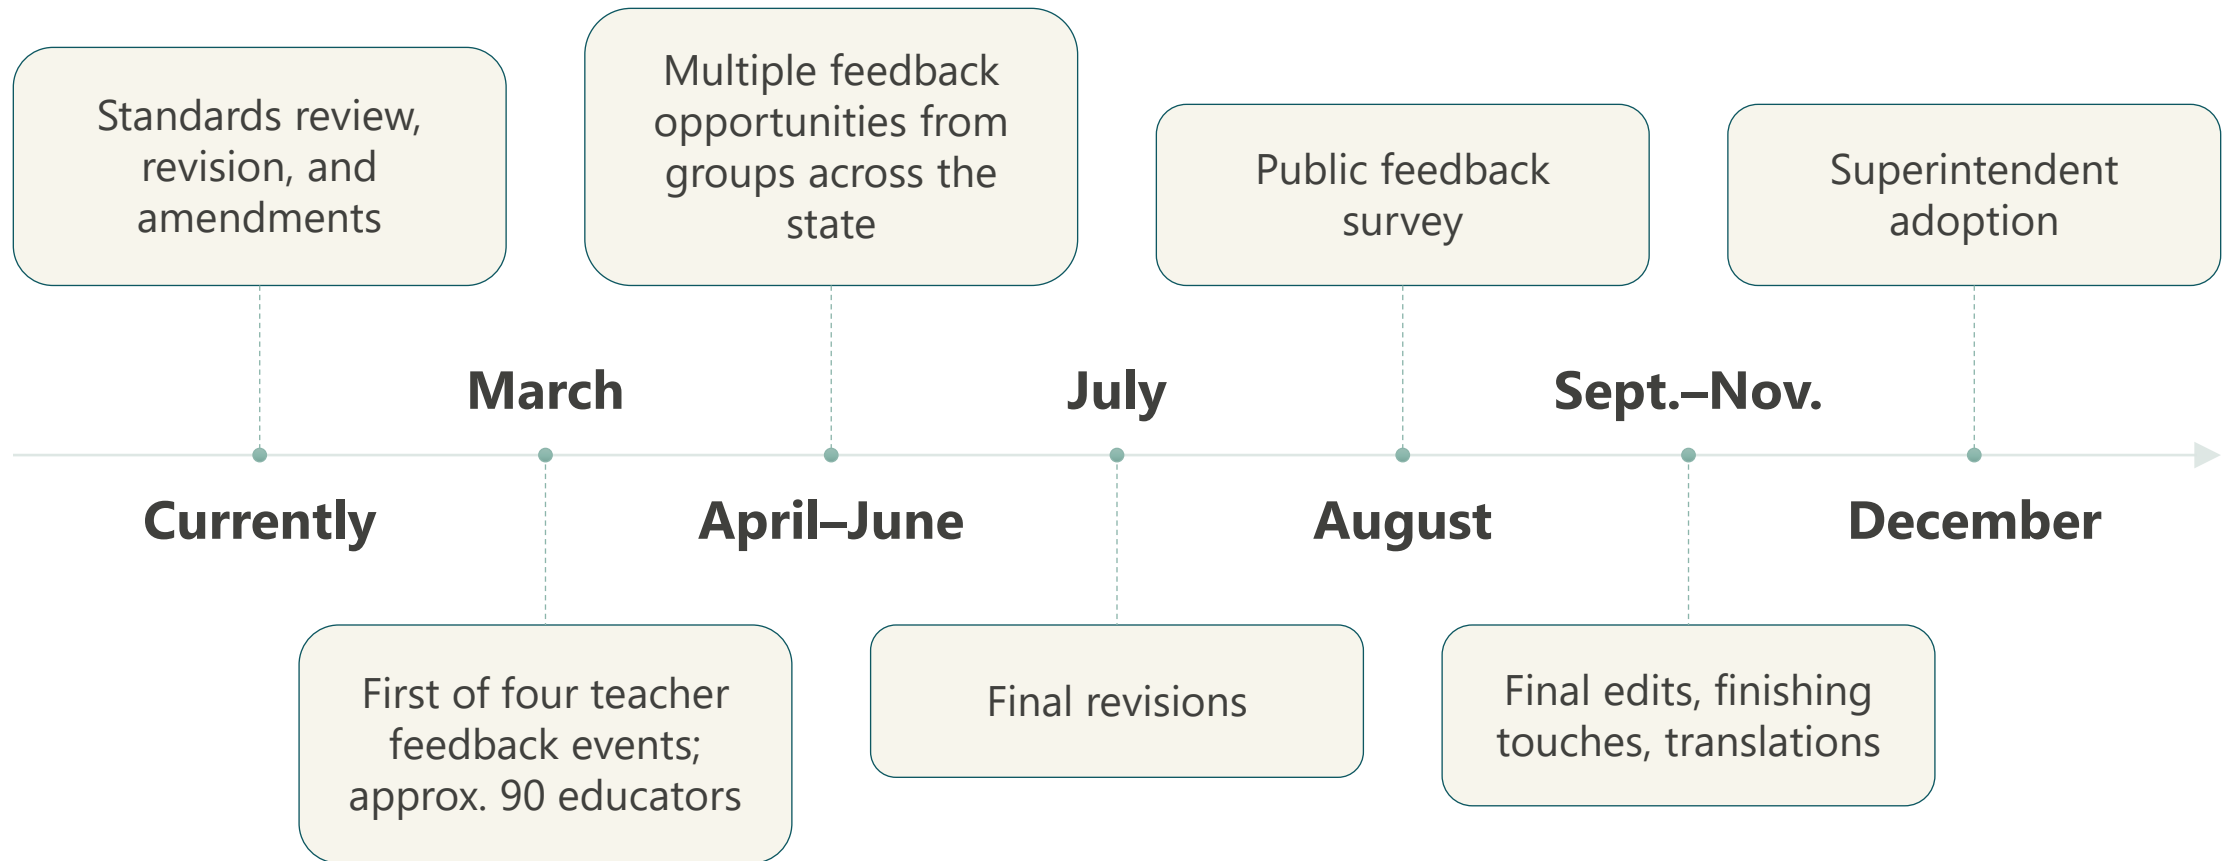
Currently
Standards review, revision, and amendments

March
First of four teacher feedback events; approx. 90 educators

April–June
Multiple feedback opportunities from groups across the state

July
Final revisions

August
Public feedback survey

Sept.–Nov.
Final edits, finishing touches, translations

December
Superintendent adoption